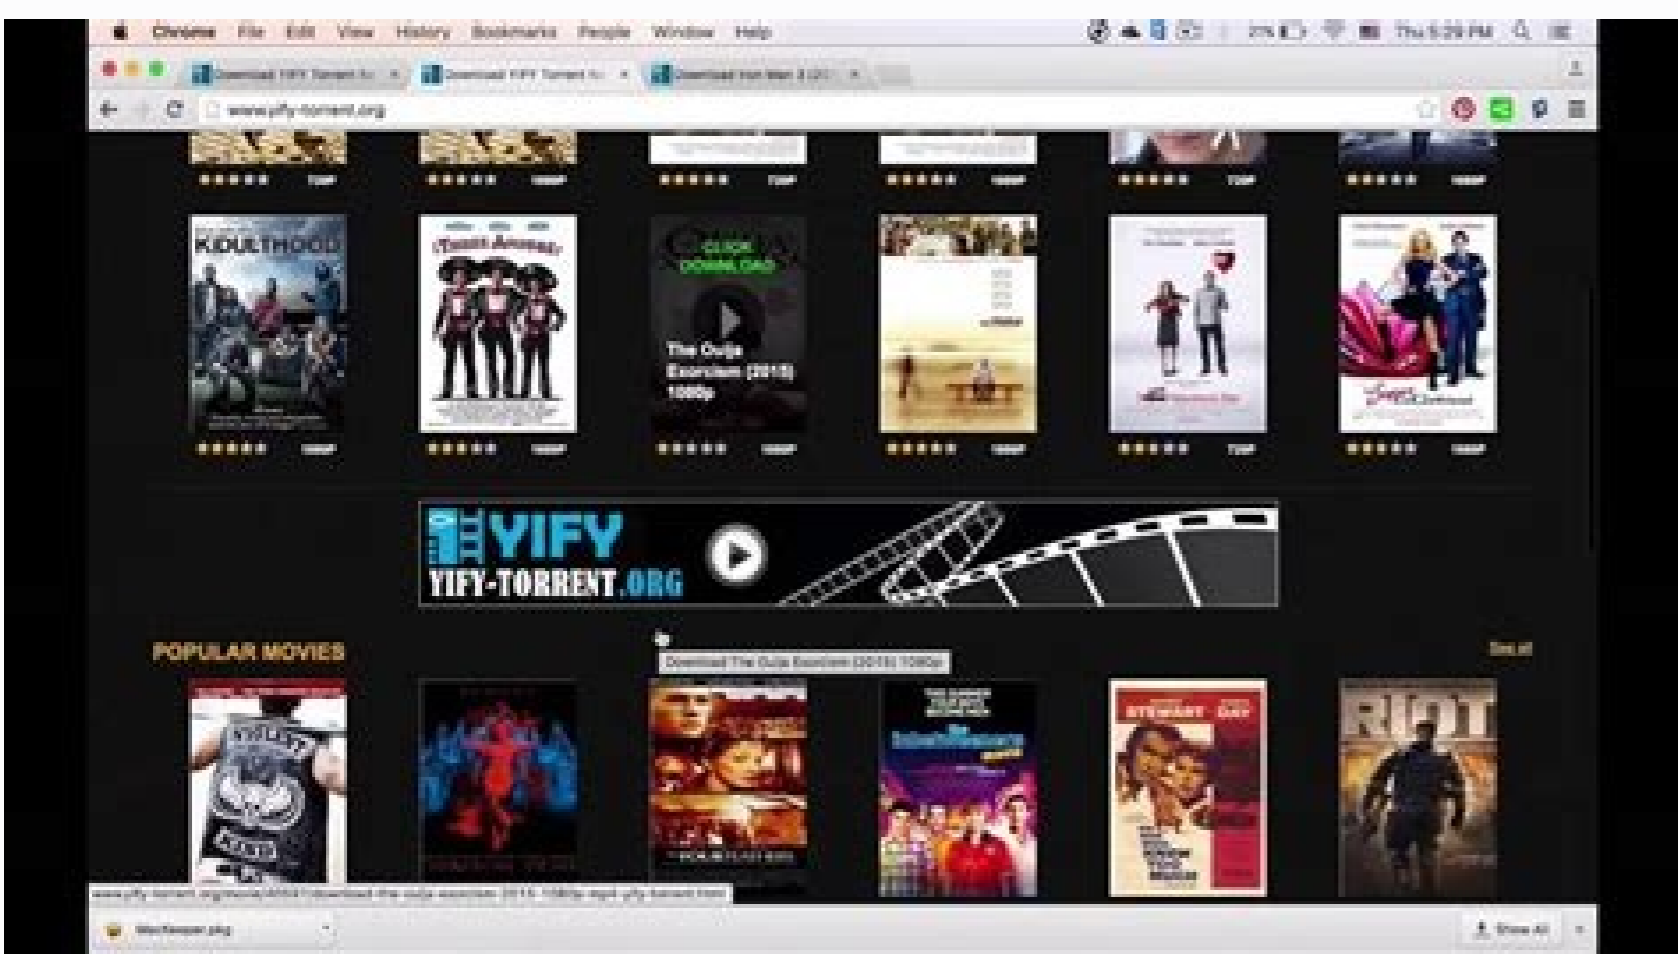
Chrome File Edit View History Bookmarks People Window Help

Thu 5:29 PM

Download YIFY Torrent
Download YIFY Torrent
Download Iron Man 3 (20

www.yify-torrent.org

720P
1080P
720P
1080P
720P
1080P

KIDULTHOOD

¡Three Amigos!

CLICK DOWNLOAD

The Ouija Exorcism (2015) 1080p

1080P
1080P
1080P
1080P
720P
1080P

YIFY
YIFY-TORRENT.ORG

POPULAR MOVIES

See all

Download The Ouija Exorcism (2015) 1080p

STEWART DAY

RIOT

www.yify-torrent.org/movie/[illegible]/download-the-ouija-exorcism-2015-1080p-mp4-yify-torrent.html

MacKeeper.pkg

Show All